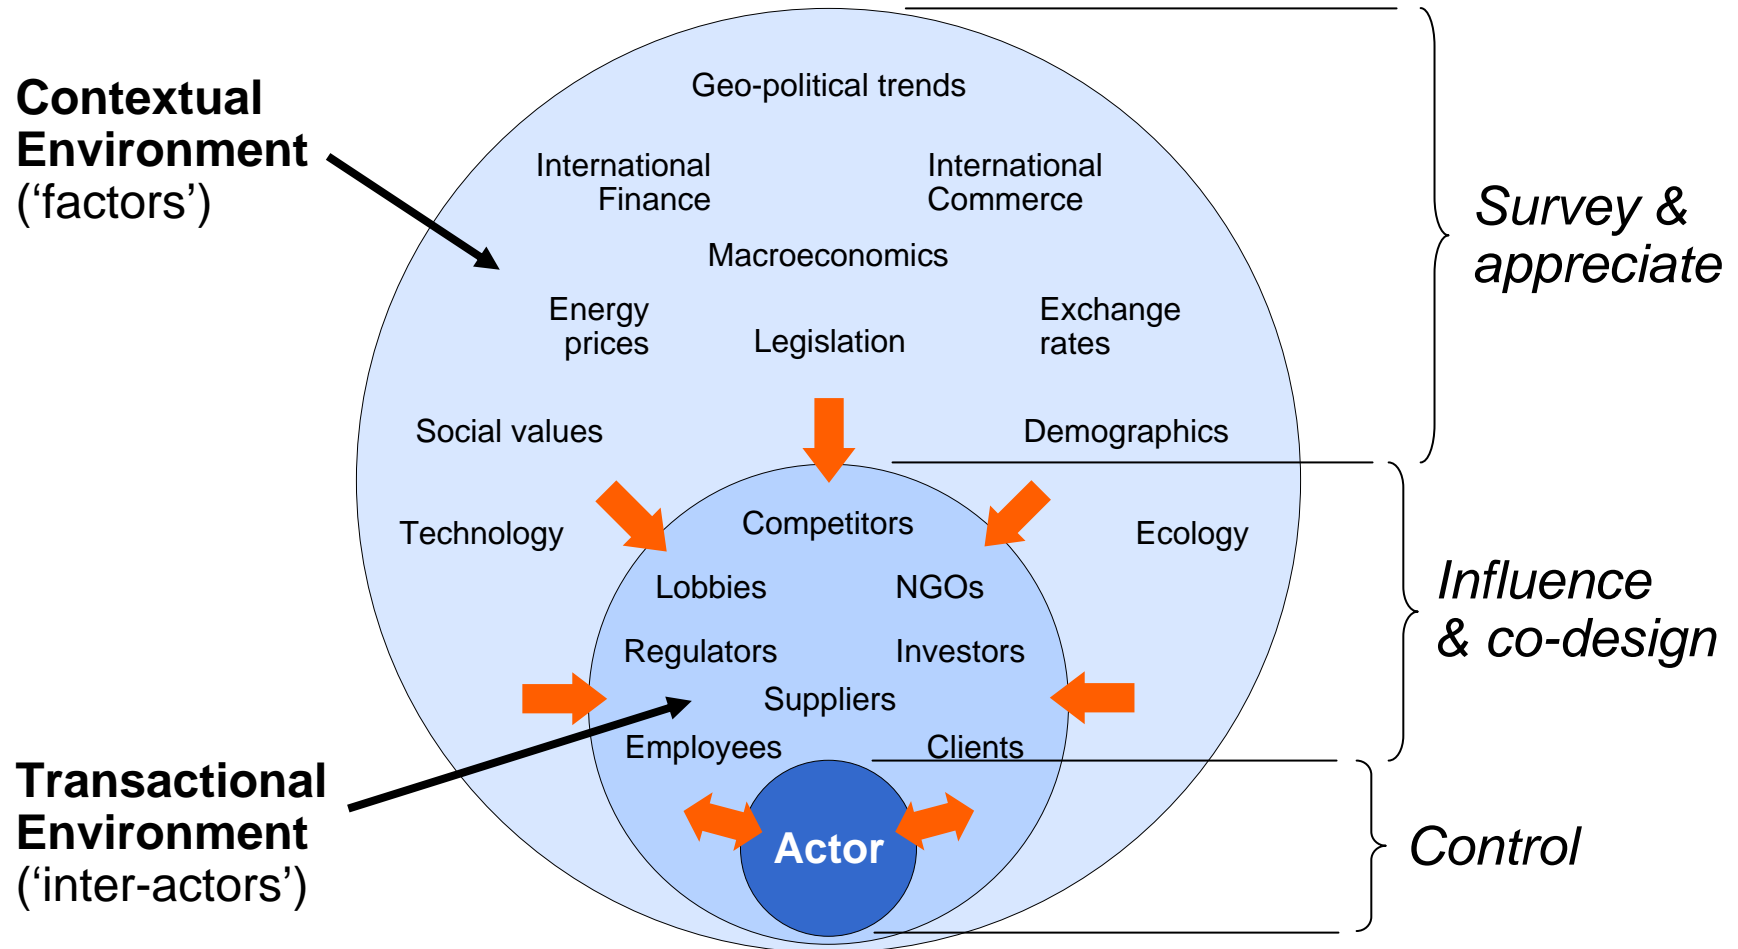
Contextual Environment ('factors')

Geo-political trends

International Finance

International Commerce

Macroeconomics

Energy prices

Legislation

Exchange rates

Social values

Demographics

Technology

Competitors

Ecology

Lobbies

NGOs

Regulators

Investors

Suppliers

Employees

Clients

Actor

Transactional Environment ('inter-actors')

Survey & appreciate

Influence & co-design

Control